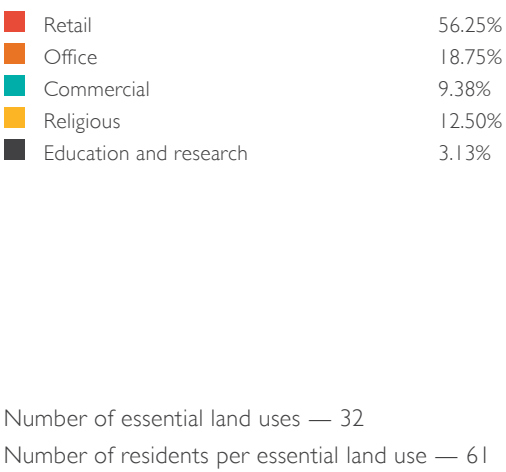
| | |
|---|---|
| Retail | 56.25% |
| Office | 18.75% |
| Commercial | 9.38% |
| Religious | 12.50% |
| Education and research | 3.13% |

Number of essential land uses — 32

Number of residents per essential land use — 61